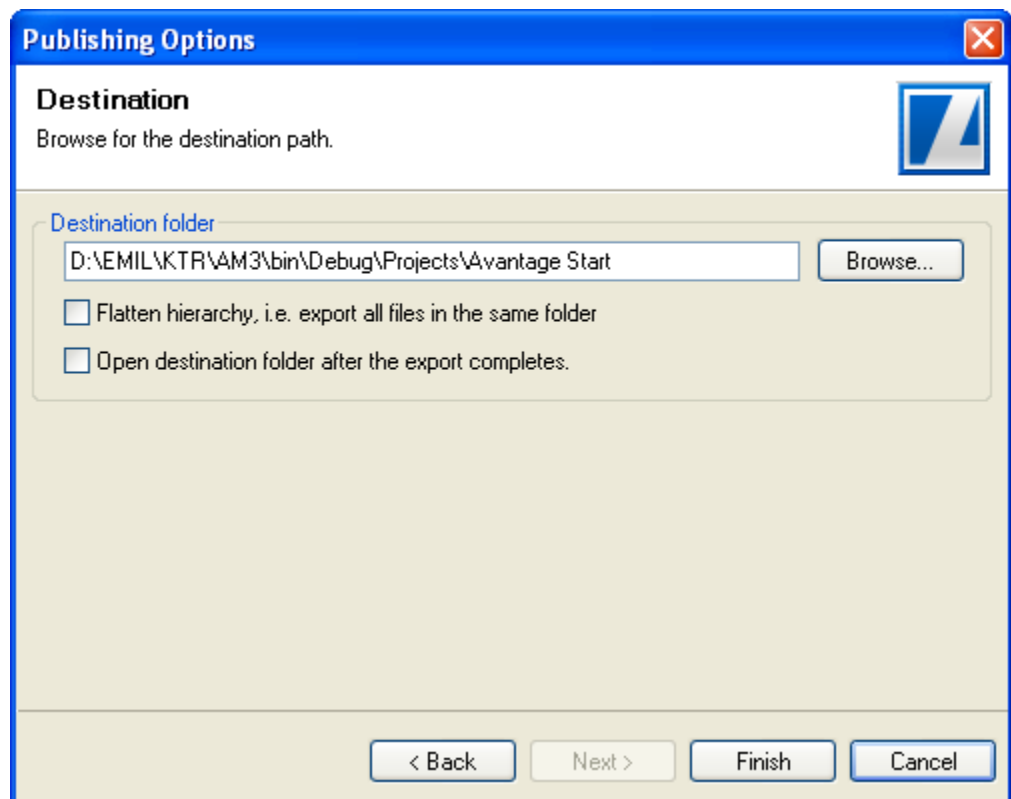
Publishing Options

Destination

Browse for the destination path.

Destination folder

D:\EMIL\KTR\AM3\bin\Debug\Projects\Avantage Start

Browse...

Flatten hierarchy, i.e. export all files in the same folder

Open destination folder after the export completes.

< Back

Next >

Finish

Cancel